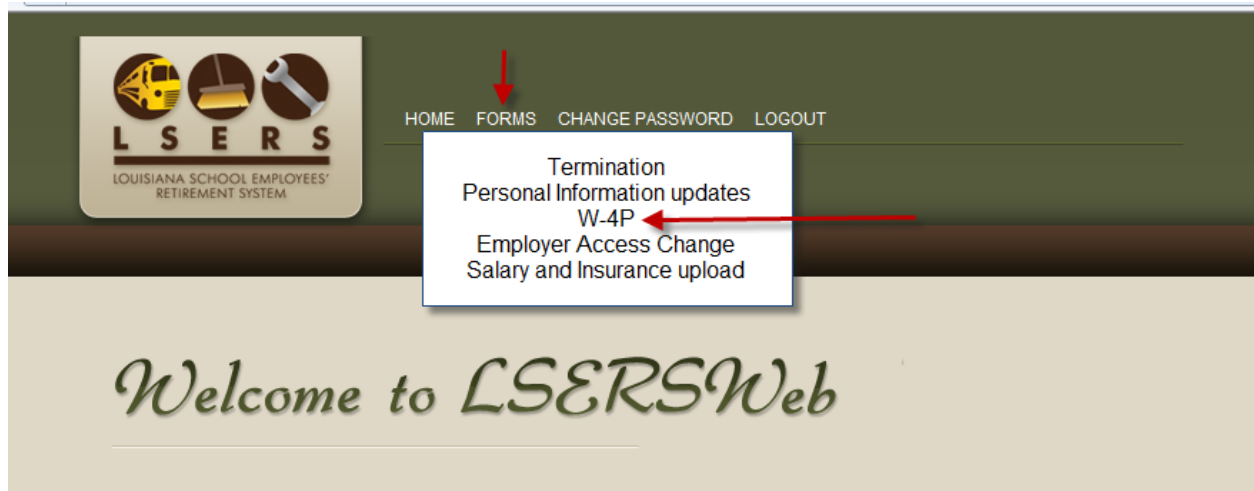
LSERS
LOUISIANA SCHOOL EMPLOYEES' RETIREMENT SYSTEM

HOME FORMS CHANGE PASSWORD LOGOUT

Termination
Personal Information updates
W-4P
Employer Access Change
Salary and Insurance upload

Welcome to LSERSWeb